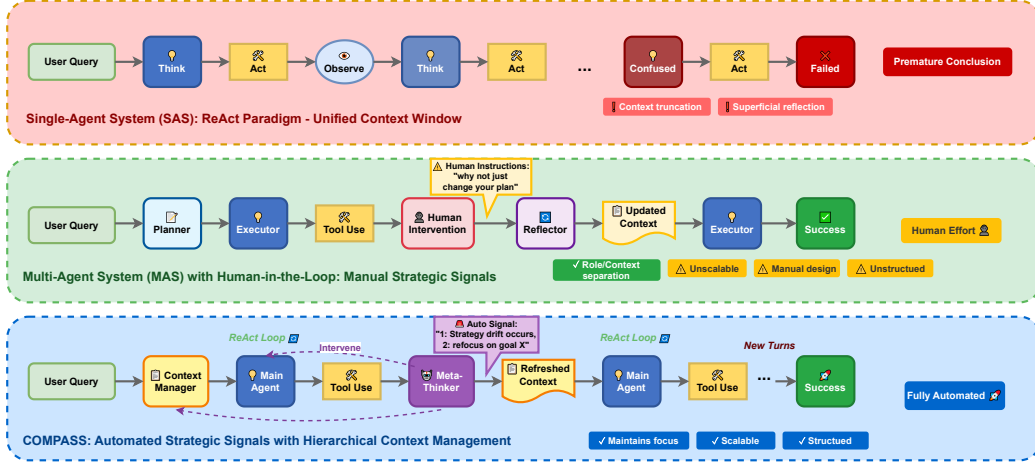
User Query

Think

Act

Observe

Think

Act

...

Confused

Act

Failed

Premature Conclusion

Context truncation

Superficial reflection

Single-Agent System (SAS): ReAct Paradigm - Unified Context Window

Human Instructions: "why not just change your plan"

User Query

Planner

Executor

Tool Use

Human Intervention

Reflector

Updated Context

Executor

Success

Human Effort

✓ Role/Context separation

Unscalable

Manual design

Unstructued

Multi-Agent System (MAS) with Human-in-the-Loop: Manual Strategic Signals

ReAct Loop

Intervene

Auto Signal: "1: Strategy drift occurs, 2: refocus on goal X"

ReAct Loop

New Turns

User Query

Context Manager

Main Agent

Tool Use

Meta-Thinker

Refreshed Context

Main Agent

Tool Use

...

Success

Fully Automated

COMPASS: Automated Strategic Signals with Hierarchical Context Management

✓ Maintains focus

✓ Scalable

✓ Structured